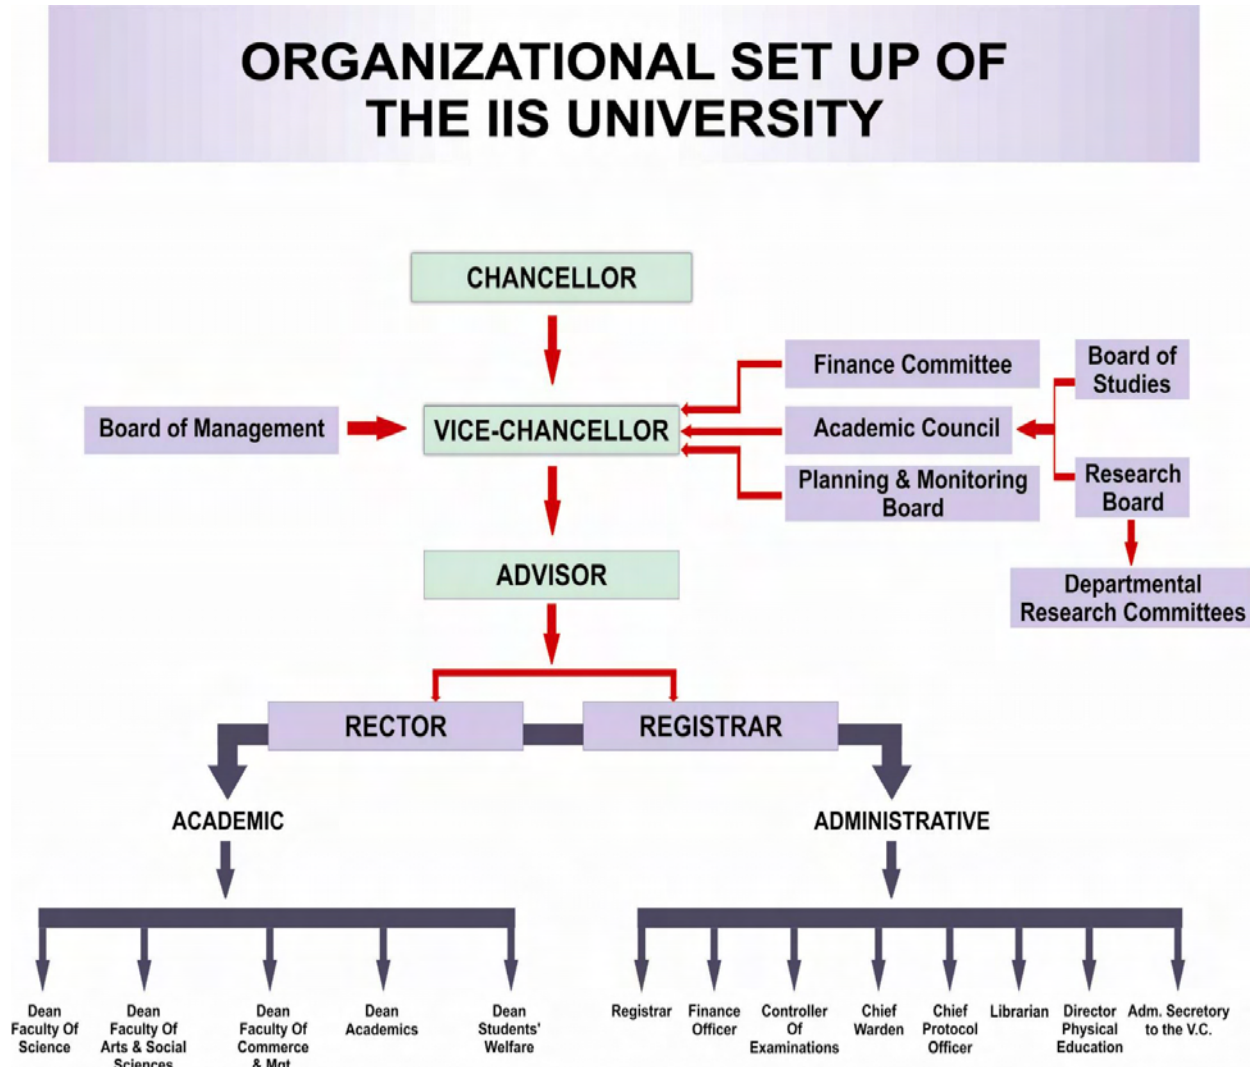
ORGANIZATIONAL SET UP OF THE IIS UNIVERSITY

CHANCELLOR

Board of Management

VICE-CHANCELLOR

Finance Committee

Academic Council

Planning & Monitoring Board

Board of Studies

Research Board

Departmental Research Committees

ADVISOR

RECTOR

REGISTRAR

ACADEMIC

ADMINISTRATIVE

Dean Faculty Of Science

Dean Faculty Of Arts & Social Sciences

Dean Faculty Of Commerce & Mgt

Dean Academics

Dean Students' Welfare

Registrar

Finance Officer

Controller Of Examinations

Chief Warden

Chief Protocol Officer

Librarian

Director Physical Education

Adm. Secretory to the V.C.